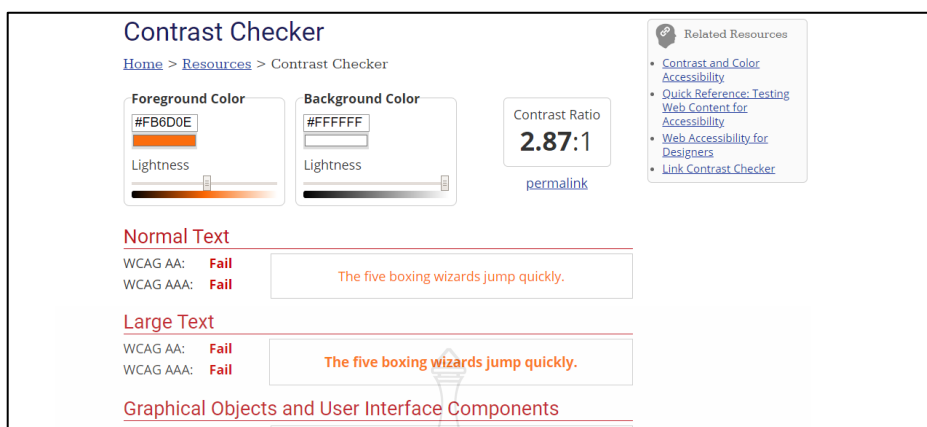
Contrast Checker

Home > Resources > Contrast Checker

Foreground Color
#FB6D0E
Lightness

Background Color
#FFFFFF
Lightness

Contrast Ratio
2.87:1
permalink

Related Resources
- Contrast and Color Accessibility
- Quick Reference: Testing Web Content for Accessibility
- Web Accessibility for Designers
- Link Contrast Checker

Normal Text
WCAG AA: Fail
WCAG AAA: Fail
The five boxing wizards jump quickly.

Large Text
WCAG AA: Fail
WCAG AAA: Fail
The five boxing wizards jump quickly.

Graphical Objects and User Interface Components